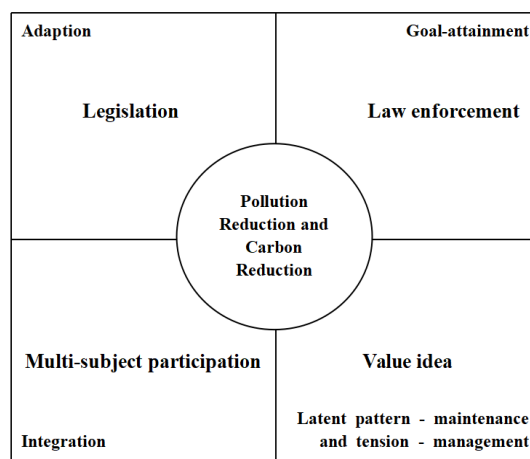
Adaption

Goal-attainment

Legislation

Law enforcement

Pollution Reduction and Carbon Reduction

Multi-subject participation

Value idea

Integration

Latent pattern - maintenance and tension - management